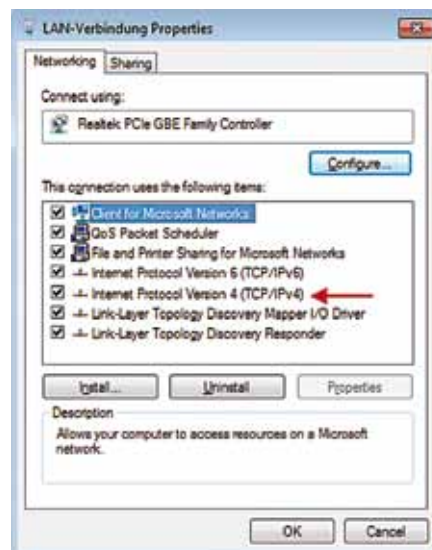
LAN-Verbindung Properties

Networking | Sharing

Connect using:

Realtek PCIe GBE Family Controller

Configure...

This connection uses the following items:

Client for Microsoft Networks
QoS Packet Scheduler
File and Printer Sharing for Microsoft Networks
Internet Protocol Version 6 (TCP/IPv6)
Internet Protocol Version 4 (TCP/IPv4)
Link-Layer Topology Discovery Mapper I/O Driver
Link-Layer Topology Discovery Responder

Install... | Uninstall | Properties

Description

Allows your computer to access resources on a Microsoft network.

OK | Cancel